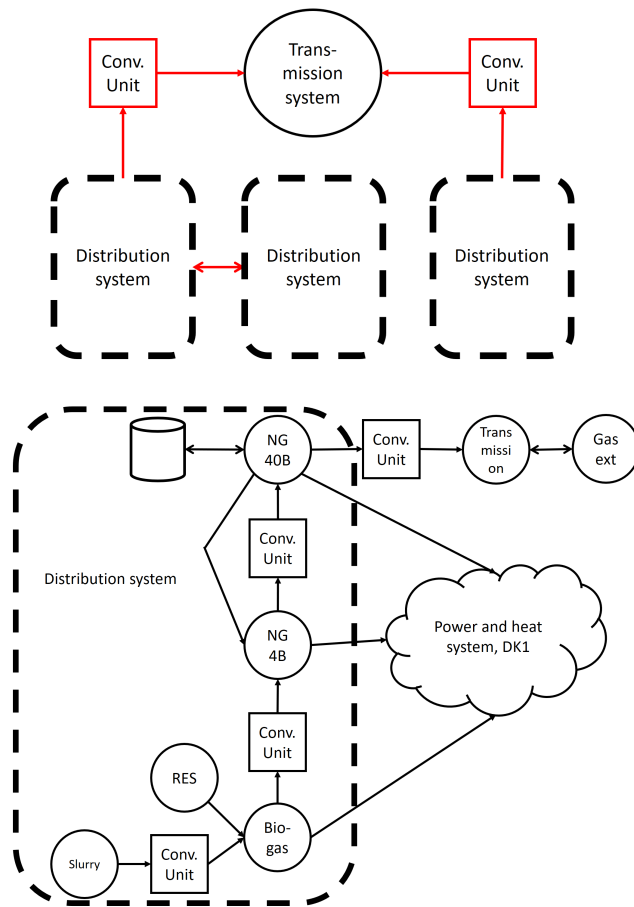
Conv. Unit

Trans-mission system

Conv. Unit

Distribution system

Distribution system

Distribution system

NG 40B

Conv. Unit

Trans missi on

Gas ext

Conv. Unit

Distribution system

NG 4B

Power and heat system, DK1

Conv. Unit

RES

Bio-gas

Slurry

Conv. Unit